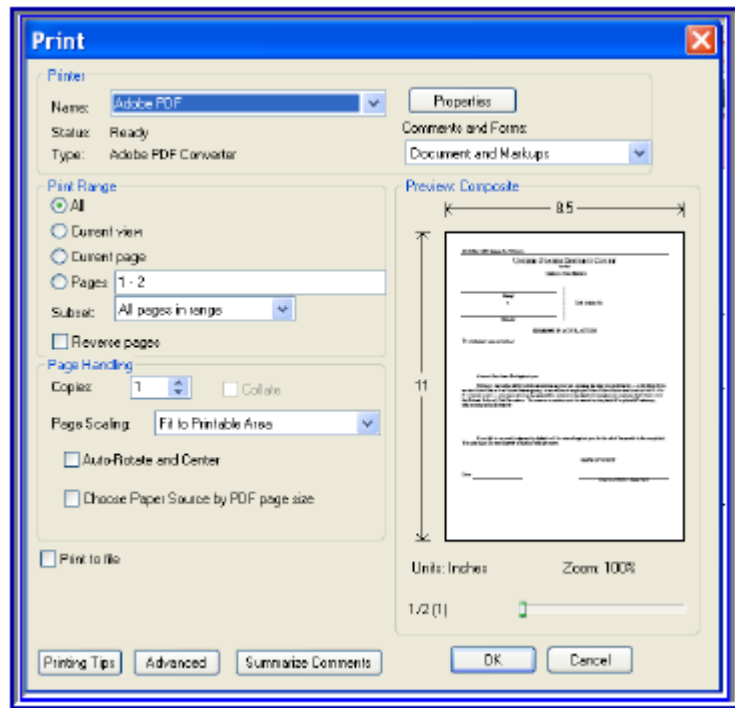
Print

Printer

Name: Adobe PDF

Properties

Status: Ready

Type: Adobe PDF Converter

Comments and Forms:

Document and Markups

Print Range

All

Current view

Current page

Pages 1 - 2

Subset: All pages in range

Reverse pages

Page Handling

Copies: 1

Collate

Page Scaling: Fit to Printable Area

Auto-Rotate and Center

Choose Paper Source by PDF page size

Print to file

Preview: Composite

8.5

11

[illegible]

Units: Inches

Zoom: 100%

1/2 (1)

Printing Tips

Advanced

Summarize Comments

OK

Cancel